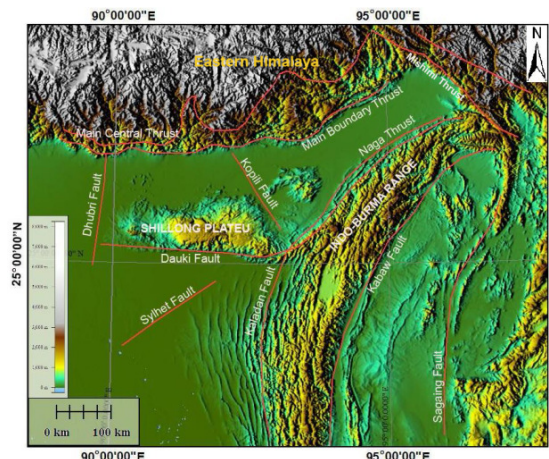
90°00'00"E

95°00'00"E

N

Eastern Himalaya

Mishmi Thrust

Main Central Thrust

Main Boundary Thrust

Naga Thrust

Kopili Fault

Dhubri Fault

SHILLONG PLATEU

INDO-BURMA RANGE

25°00'00"N

Dauki Fault

Sylhet Fault

Kaladan Fault

Kabaw Fault

Sagaing Fault

0 km 100 km

90°00'00"E

95°00'00"E